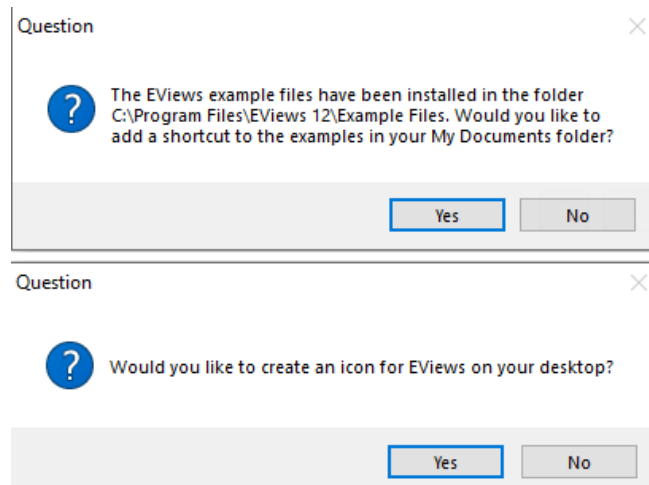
Question

×

?

The EViews example files have been installed in the folder C:\Program Files\EViews 12\Example Files. Would you like to add a shortcut to the examples in your My Documents folder?

Yes

No

Question

×

?

Would you like to create an icon for EViews on your desktop?

Yes

No